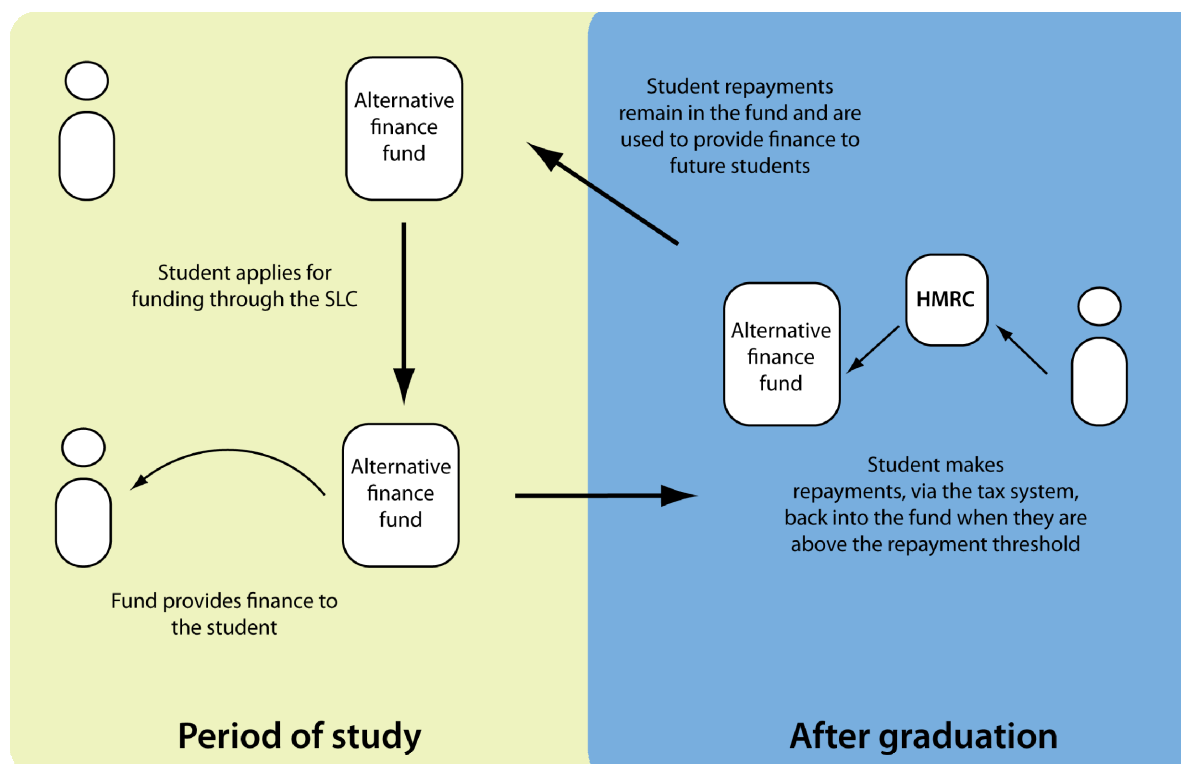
Alternative finance fund

Student applies for funding through the SLC

Alternative finance fund

Fund provides finance to the student

Period of study

Student repayments remain in the fund and are used to provide finance to future students

HMRC

Alternative finance fund

Student makes repayments, via the tax system, back into the fund when they are above the repayment threshold

After graduation